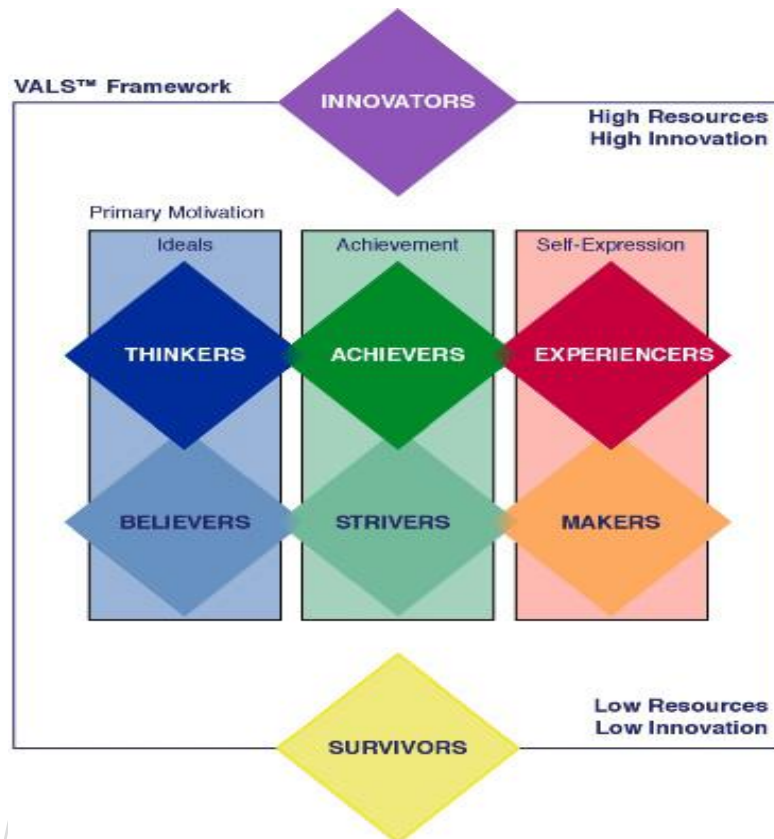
VALS™ Framework

INNOVATORS

High Resources
High Innovation

Primary Motivation

Ideals

Achievement

Self-Expression

THINKERS

ACHIEVERS

EXPERIENCERS

BELIEVERS

STRIVERS

MAKERS

Low Resources
Low Innovation

SURVIVORS